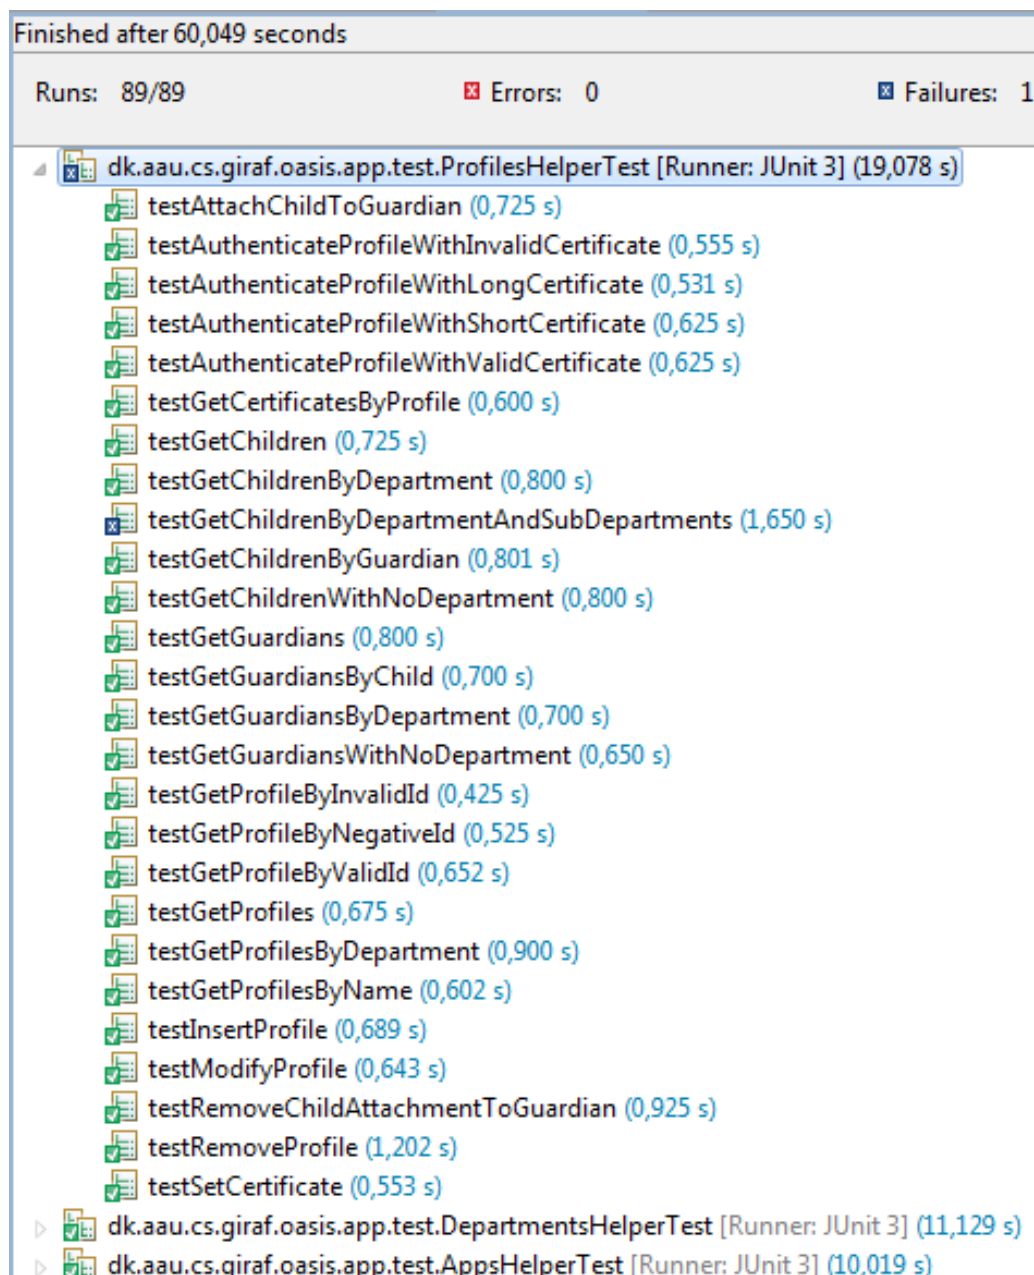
Finished after 60,049 seconds

Runs: 89/89

Errors: 0

Failures: 1

dk.aau.cs.giraf.oasis.app.test.ProfilesHelperTest [Runner: JUnit 3] (19,078 s)
testAttachChildToGuardian (0,725 s)
testAuthenticateProfileWithInvalidCertificate (0,555 s)
testAuthenticateProfileWithLongCertificate (0,531 s)
testAuthenticateProfileWithShortCertificate (0,625 s)
testAuthenticateProfileWithValidCertificate (0,625 s)
testGetCertificatesByProfile (0,600 s)
testGetChildren (0,725 s)
testGetChildrenByDepartment (0,800 s)
testGetChildrenByDepartmentAndSubDepartments (1,650 s)
testGetChildrenByGuardian (0,801 s)
testGetChildrenWithNoDepartment (0,800 s)
testGetGuardians (0,800 s)
testGetGuardiansByChild (0,700 s)
testGetGuardiansByDepartment (0,700 s)
testGetGuardiansWithNoDepartment (0,650 s)
testGetProfileByInvalidId (0,425 s)
testGetProfileByNegativeId (0,525 s)
testGetProfileByValidId (0,652 s)
testGetProfiles (0,675 s)
testGetProfilesByDepartment (0,900 s)
testGetProfilesByName (0,602 s)
testInsertProfile (0,689 s)
testModifyProfile (0,643 s)
testRemoveChildAttachmentToGuardian (0,925 s)
testRemoveProfile (1,202 s)
testSetCertificate (0,553 s)
dk.aau.cs.giraf.oasis.app.test.DepartmentsHelperTest [Runner: JUnit 3] (11,129 s)
dk.aau.cs.giraf.oasis.app.test.AppsHelperTest [Runner: JUnit 3] (10,019 s)